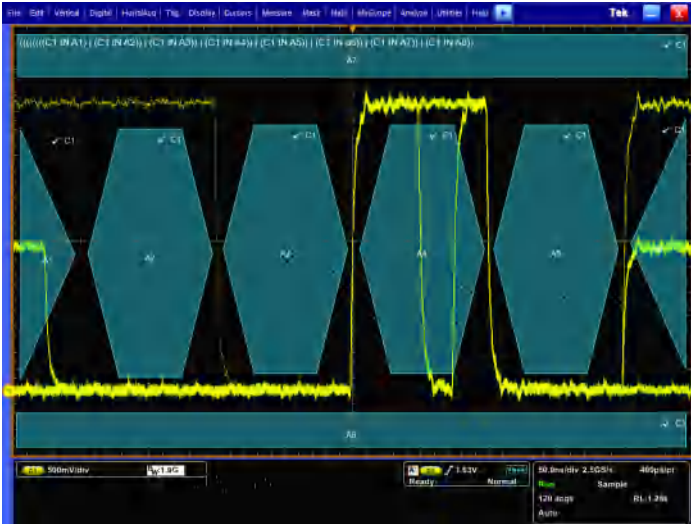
File Edit Vertical Digital Horiz/Acq Trig Display Cursors Measure Mask Math MyScope Analyze Utilities Help

Tek

((((((C1 IN A1) | (C1 IN A2)) | (C1 IN A3)) | (C1 IN A4)) | (C1 IN A5)) | (C1 IN A6)) | (C1 IN A7)) | (C1 IN A8))

✓ C1

A7

✓ C1 ✓ C1 ✓ C1 ✓ C1 ✓ C1 ✓ C1

A1 A2 A3 A4 A5

✓ C1

A8

C1 500mV/div

1.0G

A C1 ∫ 1.53V

Ready Normal

50.0ns/div 2.5GS/s 400ps/pt

Run Sample

120 acqs RL:1.25k

Auto